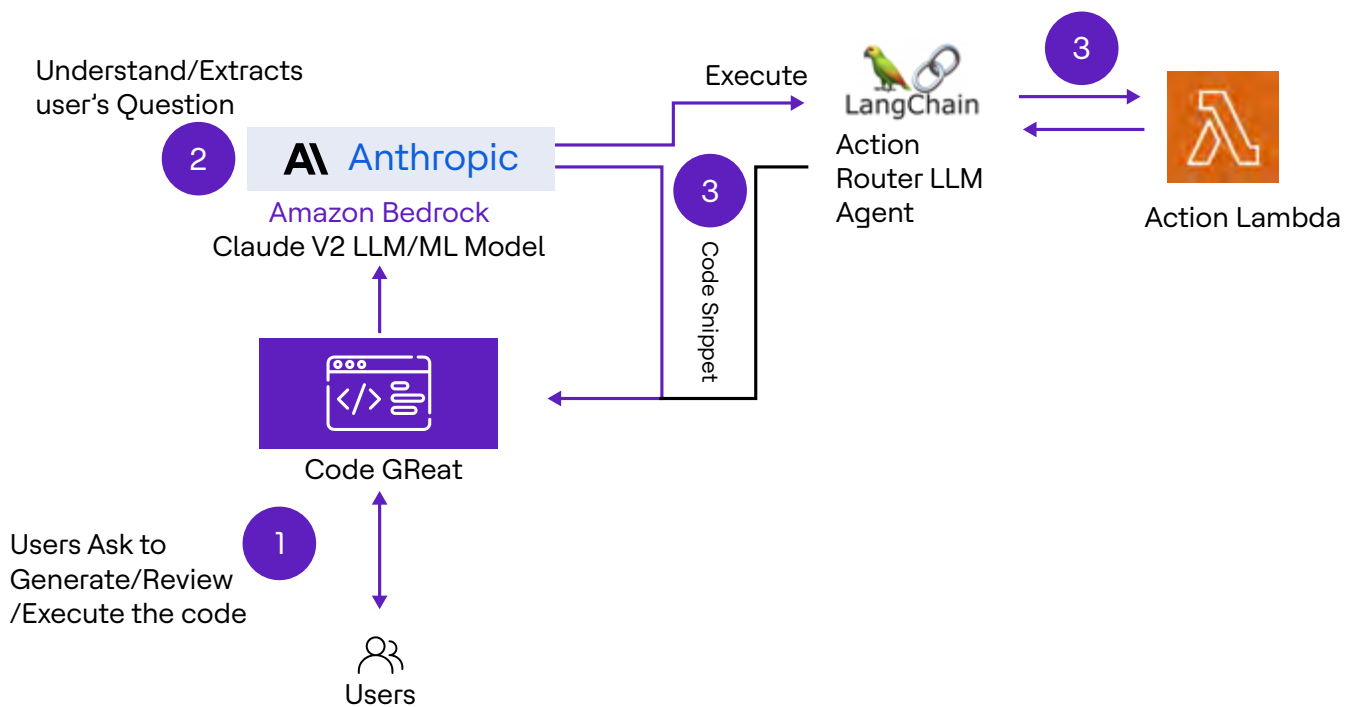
Understand/Extracts user's Question

2

A\ Anthropic

Amazon Bedrock

Claude V2 LLM/ML Model

Execute

LangChain

Action Router LLM Agent

3

Action Lambda

3

Code Snippet

Code GReat

1

Users Ask to Generate/Review /Execute the code

Users